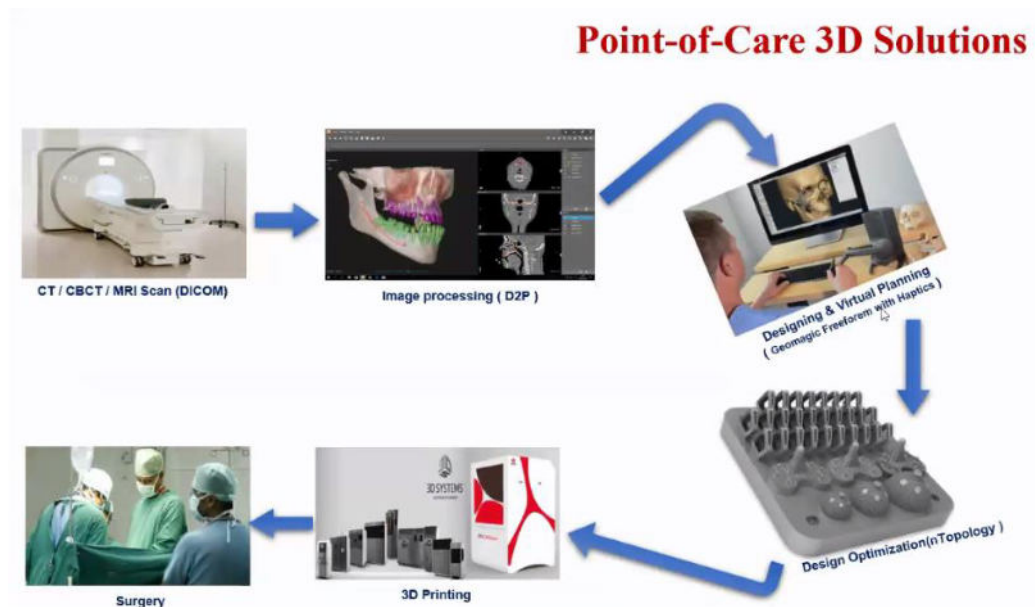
Point-of-Care 3D Solutions

CT / CBCT / MRI Scan (DICOM)

Image processing ( D2P )

Designing & Virtual Planning ( Geomagic Freeform with Haptics )

Design Optimization(nTopology )

3D SYSTEMS

3D Printing

Surgery